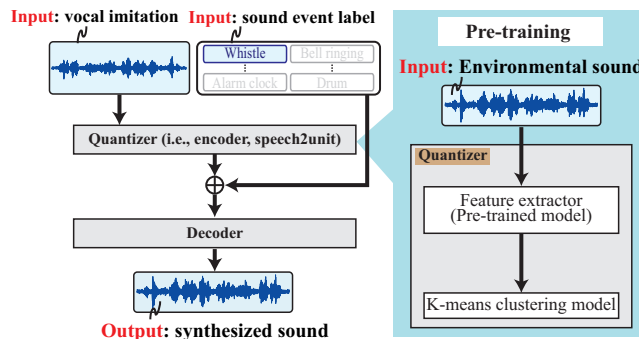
Input: vocal imitation

Input: sound event label

Whistle

Bell ringing

⋮

⋮

Alarm clock

Drum

Quantizer (i.e., encoder, speech2unit)

$\oplus$

Decoder

Output: synthesized sound

Pre-training

Input: Environmental sound

Quantizer

Feature extractor (Pre-trained model)

K-means clustering model